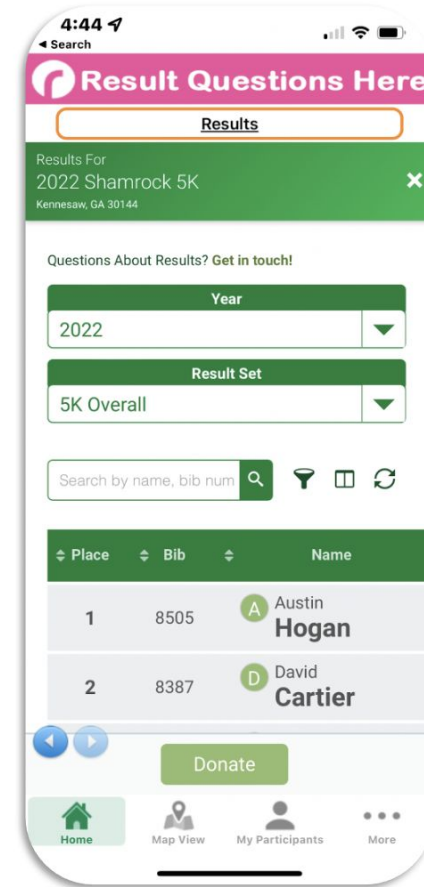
4:44
◂ Search

Result Questions Here

Results

Results For
2022 Shamrock 5K
Kennesaw, GA 30144

Questions About Results? Get in touch!

Year
2022

Result Set
5K Overall

Search by name, bib num

| Place | Bib | | Name |
|---|---|---|---|
| 1 | 8505 | A | Austin Hogan |
| 2 | 8387 | D | David Cartier |

Donate

Home
Map View
My Participants
More